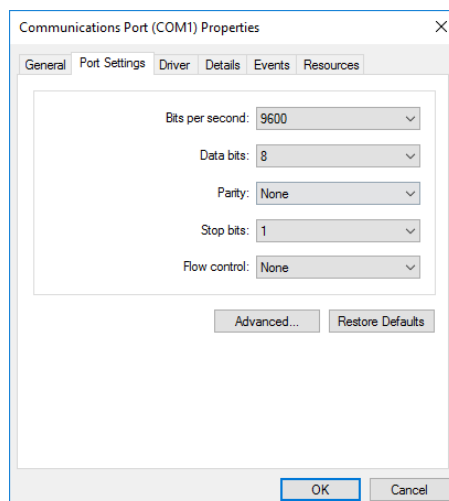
Communications Port (COM1) Properties

×

General | Port Settings | Driver | Details | Events | Resources

Bits per second: 9600

Data bits: 8

Parity: None

Stop bits: 1

Flow control: None

Advanced...

Restore Defaults

OK

Cancel